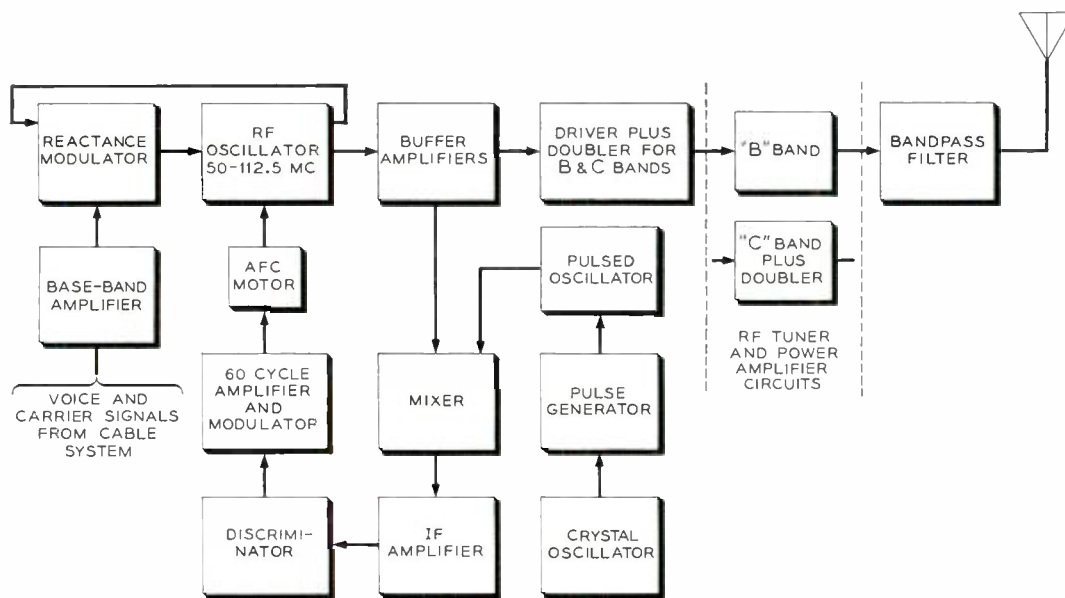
REACTANCE MODULATOR

RF OSCILLATOR 50-112.5 MC

BUFFER AMPLIFIERS

DRIVER PLUS DOUBLER FOR B & C BANDS

"B" BAND

BANDPASS FILTER

BASE-BAND AMPLIFIER

AFC MOTOR

PULSED OSCILLATOR

"C" BAND PLUS DOUBLER

RF TUNER AND POWER AMPLIFIER CIRCUITS

VOICE AND CARRIER SIGNALS FROM CABLE SYSTEM

60 CYCLE AMPLIFIER AND MODULATOP

MIXER

PULSE GENERATOR

DISCRIMI-NATOR

IF AMPLIFIER

CRYSTAL OSCILLATOR